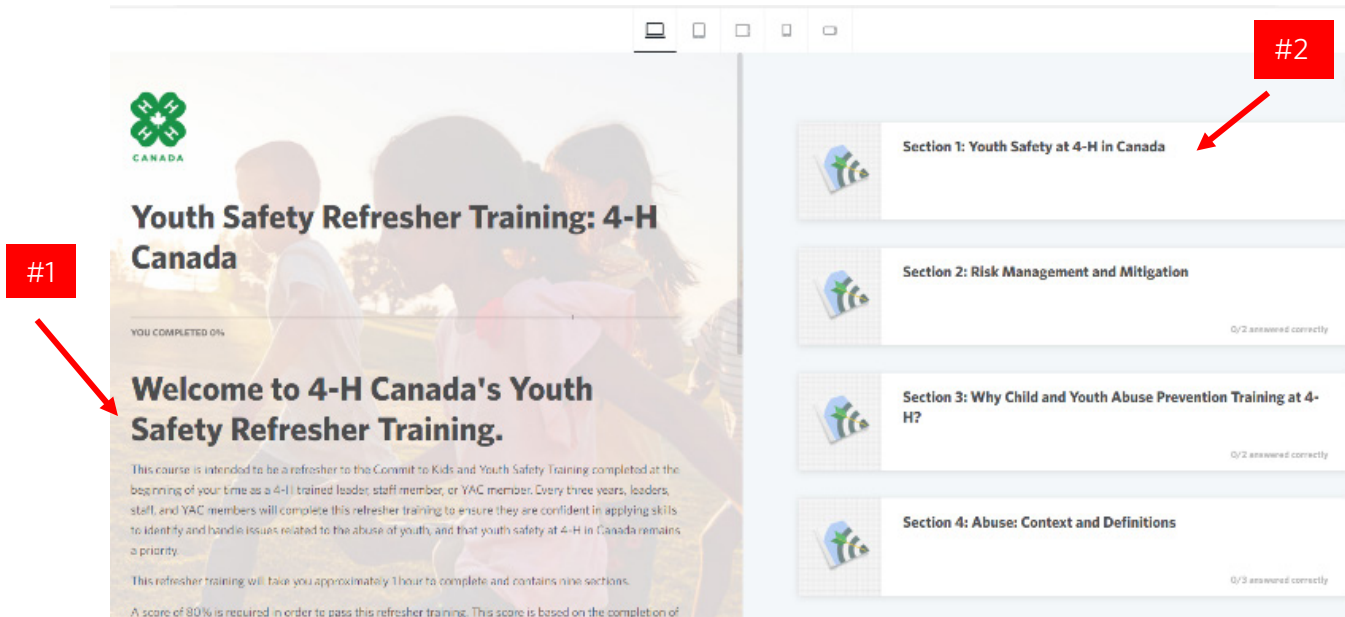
#2

CANADA

Youth Safety Refresher Training: 4-H Canada

#1

YOU COMPLETED 0%

Welcome to 4-H Canada's Youth Safety Refresher Training.

This course is intended to be a refresher to the Commit to Kids and Youth Safety Training completed at the beginning of your time as a 4-H trained leader, staff member, or YAC member. Every three years, leaders, staff, and YAC members will complete this refresher training to ensure they are confident in applying skills to identify and handle issues related to the abuse of youth, and that youth safety at 4-H in Canada remains a priority.

This refresher training will take you approximately 1hour to complete and contains nine sections.

A score of 80% is required in order to pass this refresher training. This score is based on the completion of

Section 1: Youth Safety at 4-H in Canada

Section 2: Risk Management and Mitigation

0/2 answered correctly

Section 3: Why Child and Youth Abuse Prevention Training at 4-H?

0/2 answered correctly

Section 4: Abuse: Context and Definitions

0/3 answered correctly